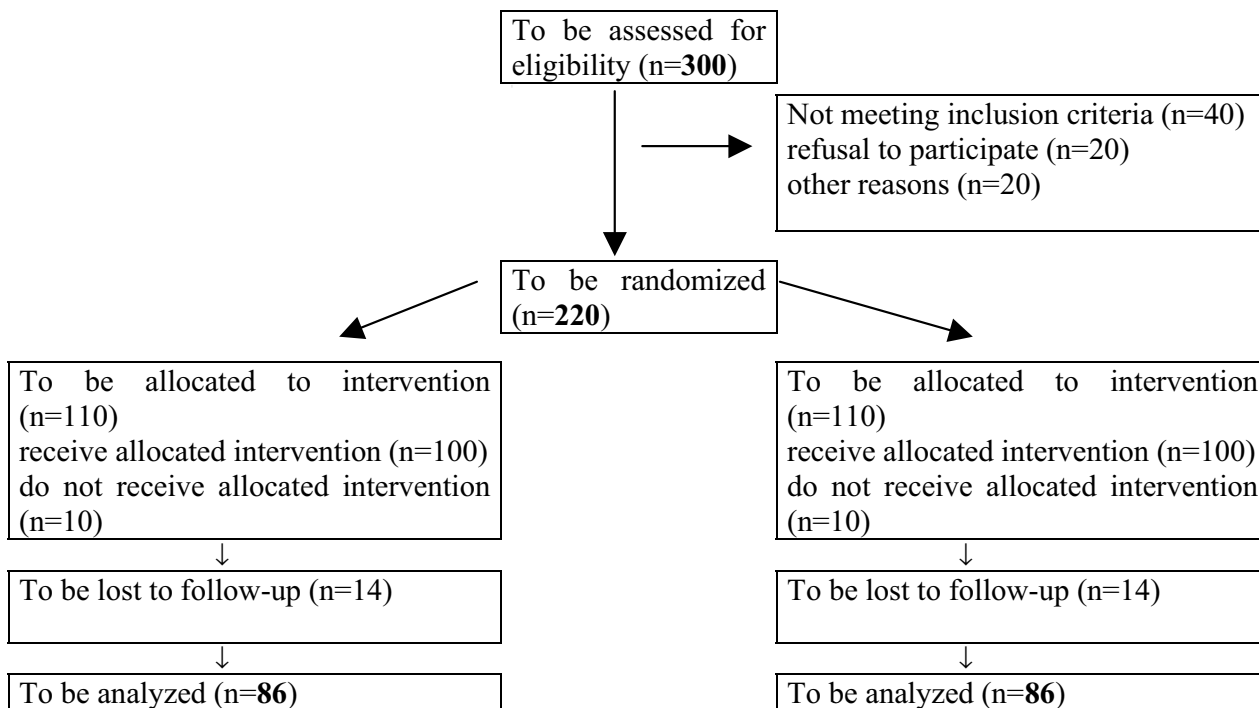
To be assessed for eligibility (n=**300**)

Not meeting inclusion criteria (n=40)
refusal to participate (n=20)
other reasons (n=20)

To be randomized (n=**220**)

To be allocated to intervention (n=110)
receive allocated intervention (n=100)
do not receive allocated intervention (n=10)

To be lost to follow-up (n=14)

To be analyzed (n=**86**)

To be allocated to intervention (n=110)
receive allocated intervention (n=100)
do not receive allocated intervention (n=10)

To be lost to follow-up (n=14)

To be analyzed (n=**86**)